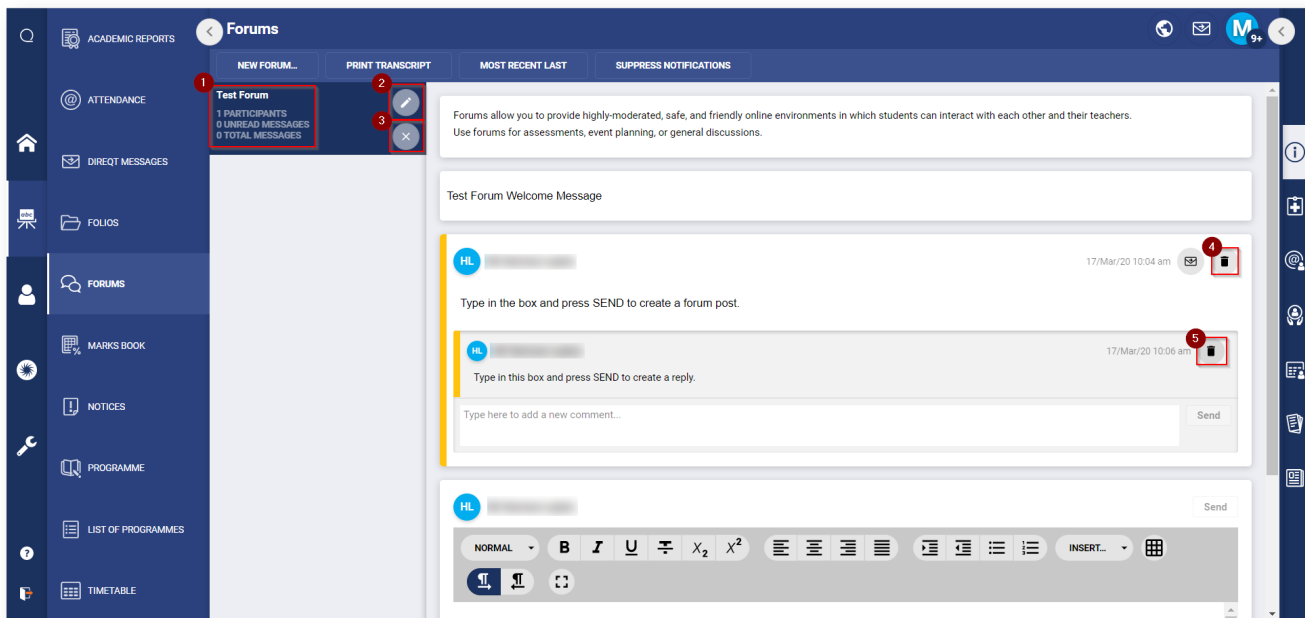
ACADEMIC REPORTS
ATTENDANCE
DIREQT MESSAGES
FOLIOS
FORUMS
MARKS BOOK
NOTICES
PROGRAMME
LIST OF PROGRAMMES
TIMETABLE

Forums

M 9+

NEW FORUM... PRINT TRANSCRIPT MOST RECENT LAST SUPPRESS NOTIFICATIONS

1
Test Forum
1 PARTICIPANTS
0 UNREAD MESSAGES
0 TOTAL MESSAGES

2
3

Forums allow you to provide highly-moderated, safe, and friendly online environments in which students can interact with each other and their teachers.
Use forums for assessments, event planning, or general discussions.

Test Forum Welcome Message

HL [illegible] 17/Mar/20 10:04 am 4

Type in the box and press SEND to create a forum post.

HL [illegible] 17/Mar/20 10:06 am 5

Type in this box and press SEND to create a reply.

Type here to add a new comment...
Send

HL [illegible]
Send

NORMAL B I U $X_2$ $X^2$ INSERT...